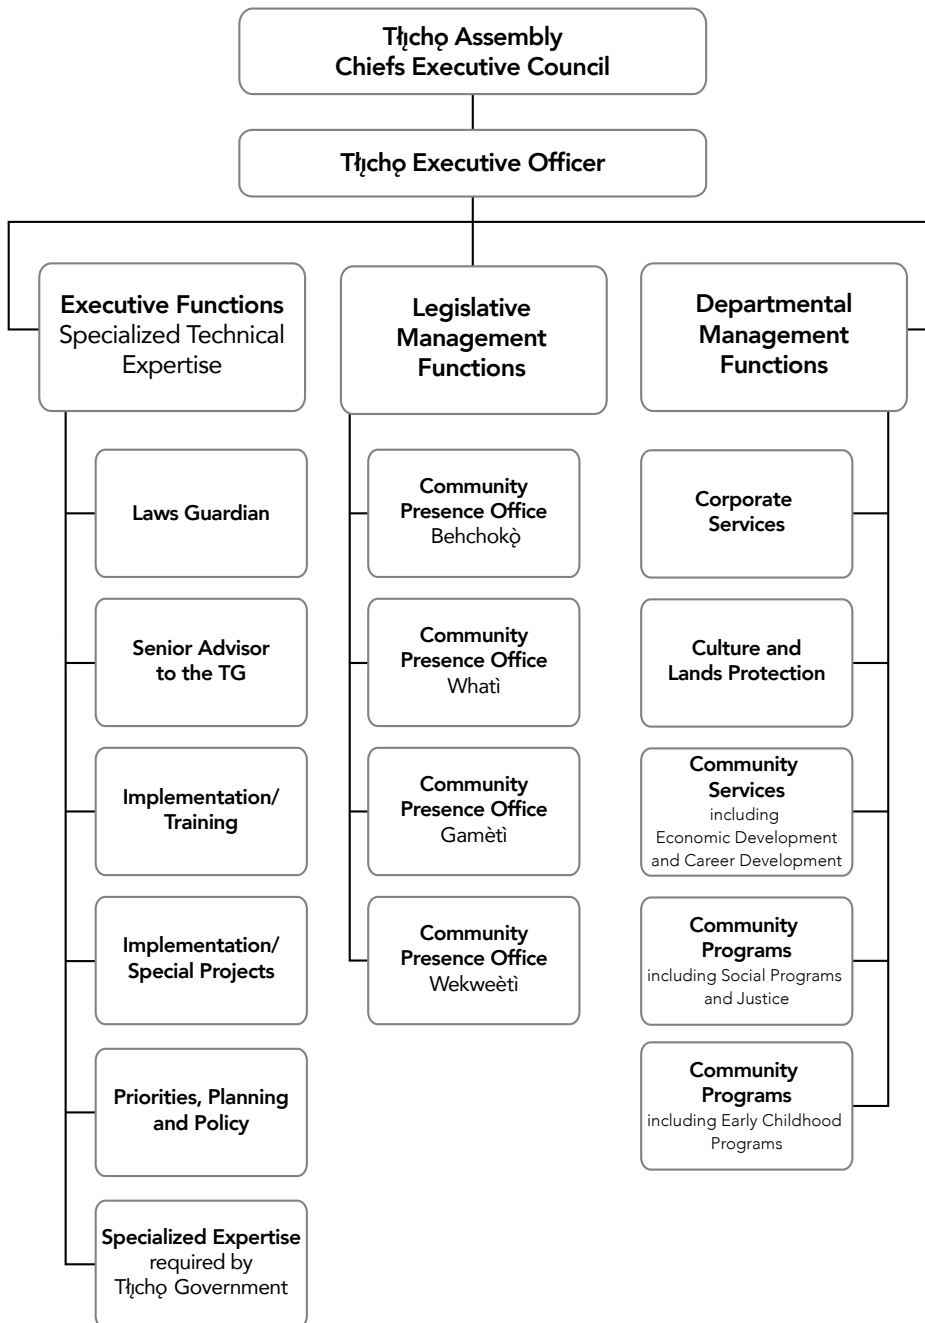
Tłı̨chǫ Assembly
Chiefs Executive Council

Tłı̨chǫ Executive Officer

Executive Functions
Specialized Technical Expertise

Laws Guardian

Senior Advisor to the TG

Implementation/ Training

Implementation/ Special Projects

Priorities, Planning and Policy

Specialized Expertise required by Tłı̨chǫ Government

Legislative Management Functions

Community Presence Office Behchokǫ̀

Community Presence Office Whatì

Community Presence Office Gamètì

Community Presence Office Wekweètì

Departmental Management Functions

Corporate Services

Culture and Lands Protection

Community Services including Economic Development and Career Development

Community Programs including Social Programs and Justice

Community Programs including Early Childhood Programs